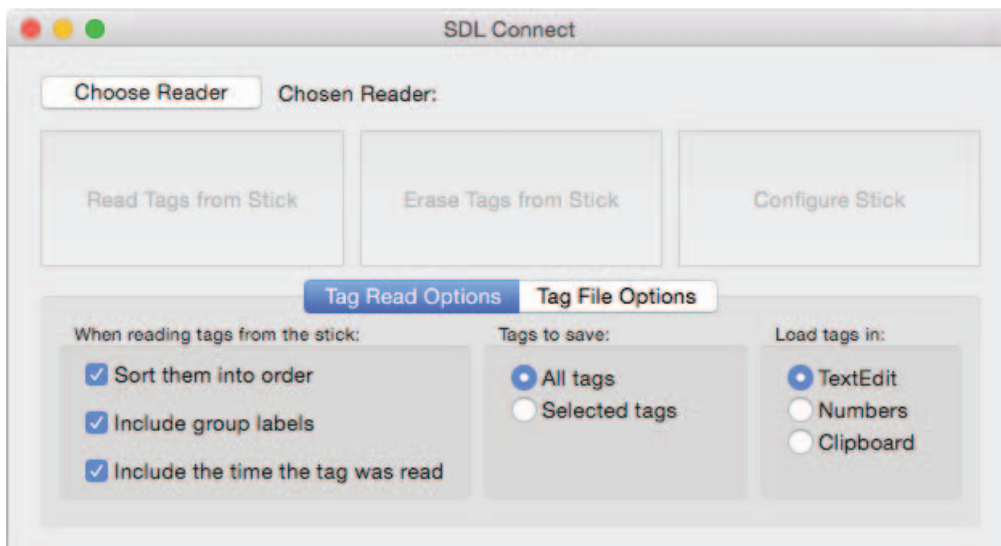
SDL Connect

Choose Reader Chosen Reader:

Read Tags from Stick

Erase Tags from Stick

Configure Stick

Tag Read Options Tag File Options

When reading tags from the stick:

Sort them into order

Include group labels

Include the time the tag was read

Tags to save:

All tags

Selected tags

Load tags in:

TextEdit

Numbers

Clipboard